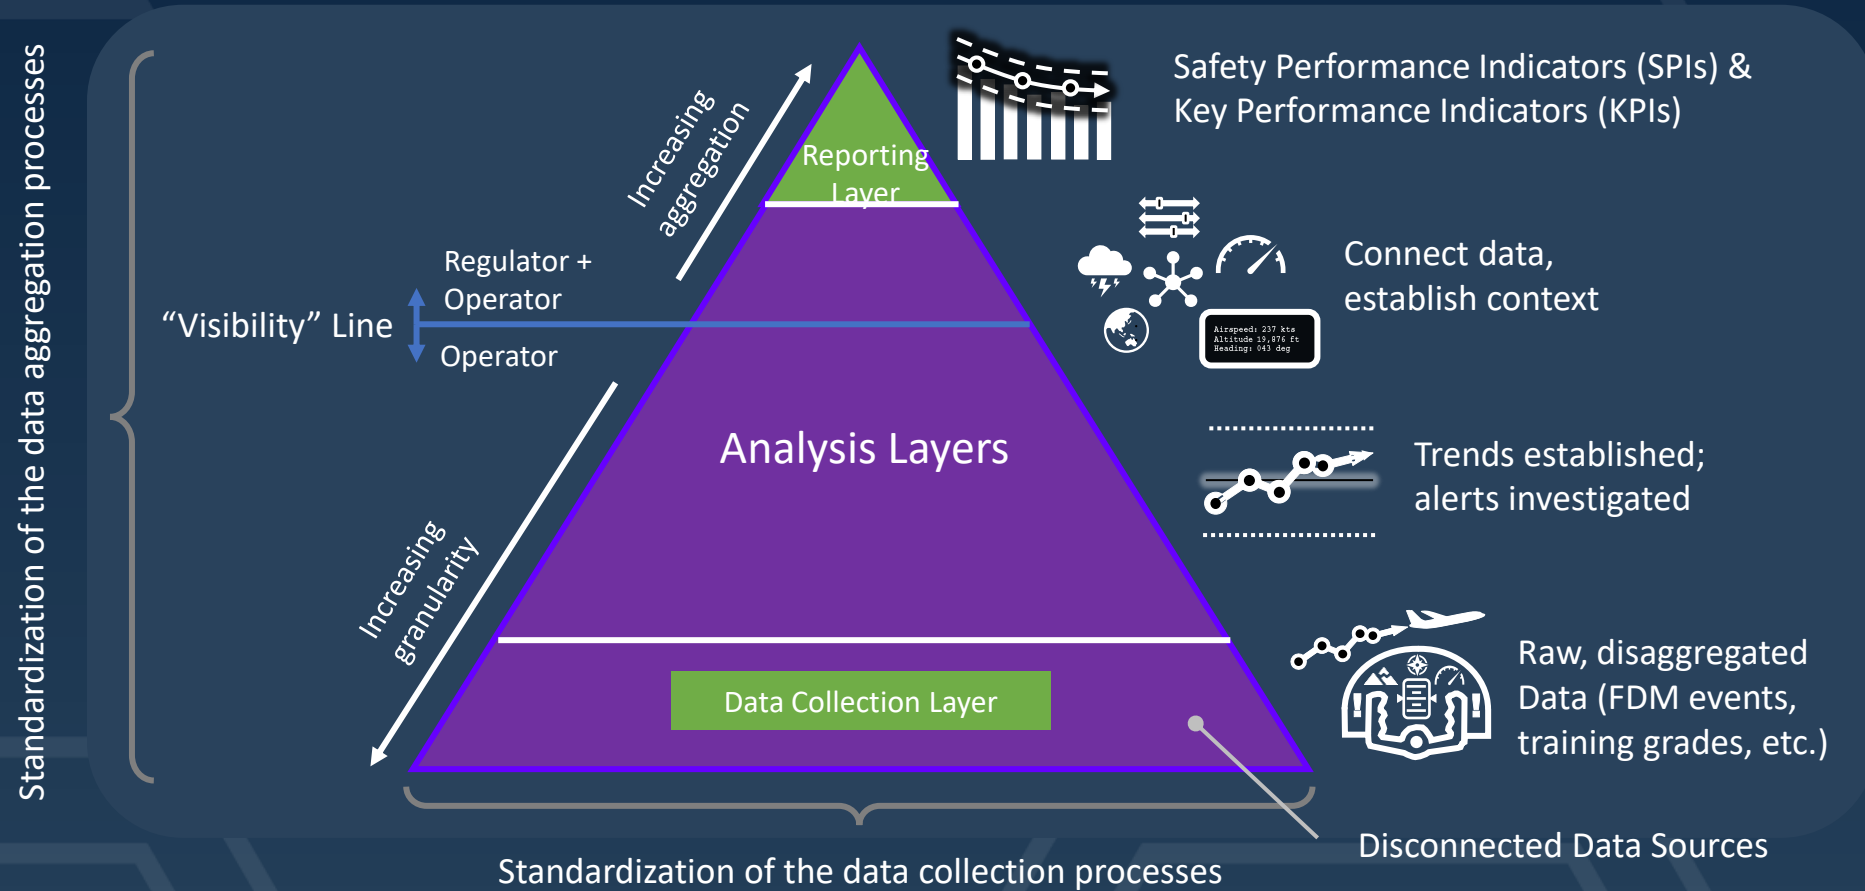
Standardization of the data aggregation processes

Increasing aggregation

Reporting Layer

Safety Performance Indicators (SPIs) & Key Performance Indicators (KPIs)

Regulator + Operator

"Visibility" Line

Operator

Airspeed: 237 kts
Altitude 19,876 ft
Heading: 043 deg

Connect data, establish context

Analysis Layers

Trends established; alerts investigated

Increasing granularity

Data Collection Layer

Raw, disaggregated Data (FDM events, training grades, etc.)

Disconnected Data Sources

Standardization of the data collection processes